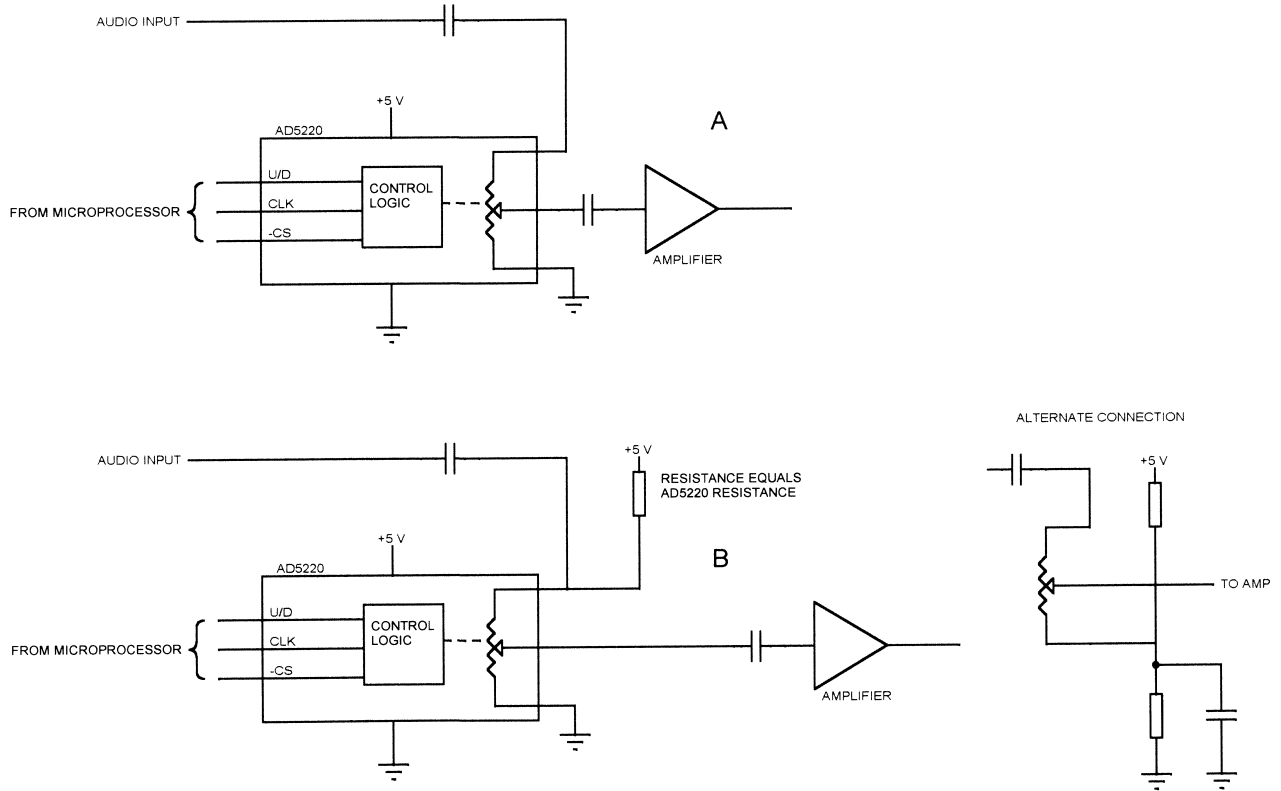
AUDIO INPUT

+5 V

AD5220

A

U/D

CONTROL LOGIC

FROM MICROPROCESSOR

CLK

-CS

AMPLIFIER

ALTERNATE CONNECTION

AUDIO INPUT

+5 V

RESISTANCE EQUALS AD5220 RESISTANCE

+5 V

+5 V

AD5220

B

U/D

CONTROL LOGIC

TO AMP

FROM MICROPROCESSOR

CLK

-CS

AMPLIFIER